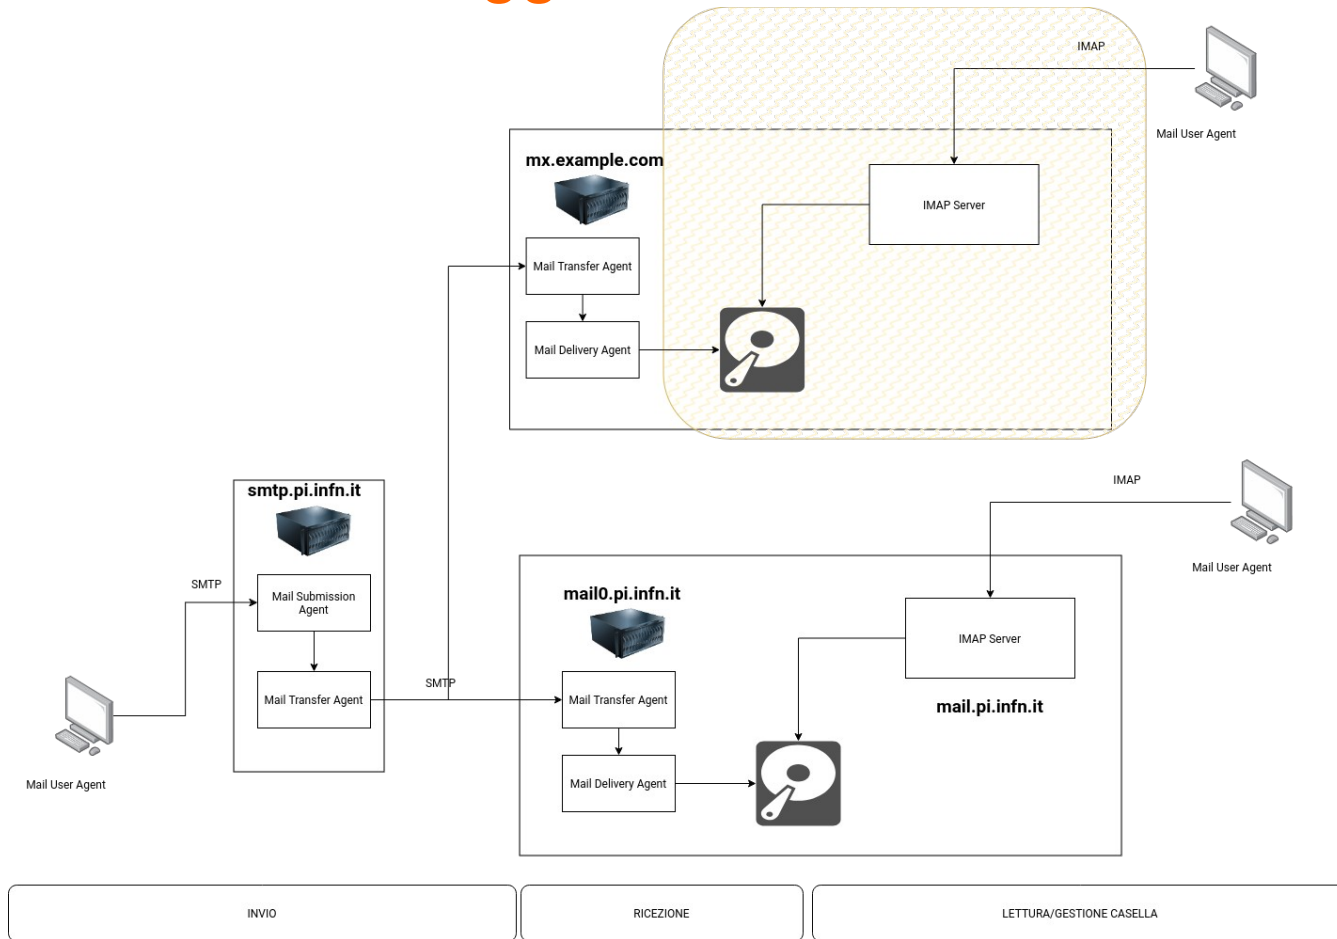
IMAP

Mail User Agent

mx.example.com

IMAP Server

Mail Transfer Agent

Mail Delivery Agent

smtp.pi.infn.it

IMAP

Mail User Agent

SMTP

Mail Submission Agent

mail0.pi.infn.it

IMAP Server

SMTP

Mail Transfer Agent

Mail Transfer Agent

mail.pi.infn.it

Mail Delivery Agent

Mail User Agent

INVIO

RICEZIONE

LETTURA/GESTIONE CASELLA